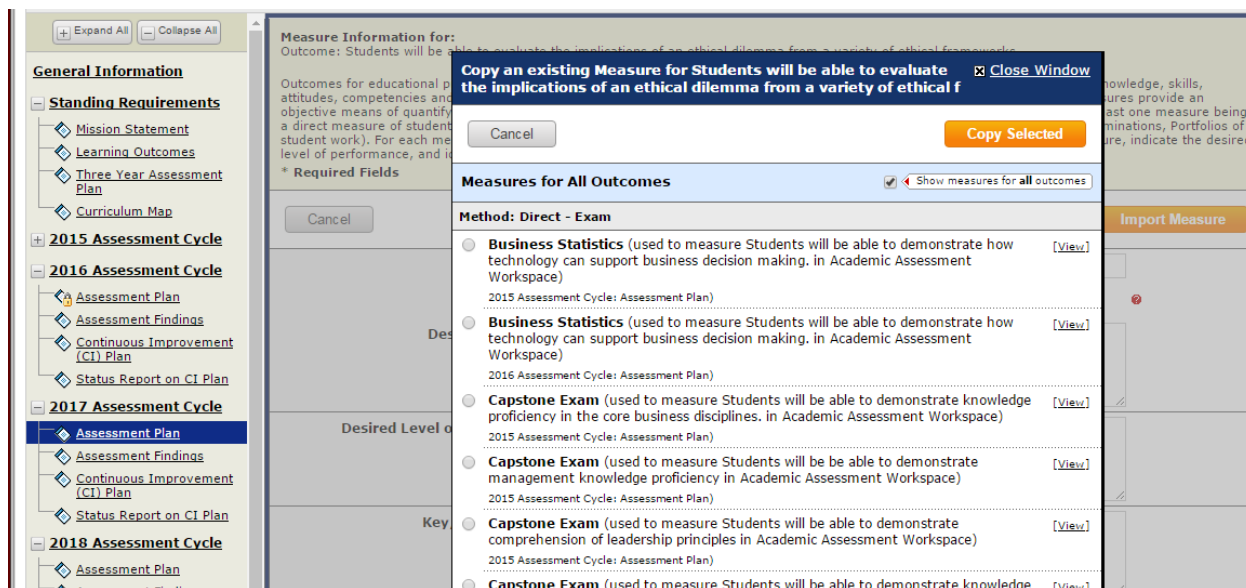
Expand All Collapse All

General Information

Standing Requirements
Mission Statement
Learning Outcomes
Three Year Assessment Plan
Curriculum Map

2015 Assessment Cycle

2016 Assessment Cycle
Assessment Plan
Assessment Findings
Continuous Improvement (CI) Plan
Status Report on CI Plan

2017 Assessment Cycle
Assessment Plan
Assessment Findings
Continuous Improvement (CI) Plan
Status Report on CI Plan

2018 Assessment Cycle
Assessment Plan

Measure Information for:
Outcome: Students will be able to evaluate the implications of an ethical dilemma from a variety of ethical frameworks

Outcomes for educational p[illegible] knowledge, skills, attitudes, competencies and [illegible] sures provide an objective means of quantify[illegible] ast one measure being a direct measure of student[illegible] minations, Portfolios of student work). For each me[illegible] ure, indicate the desired level of performance, and i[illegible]
* Required Fields

Cancel
Import Measure
Des
Desired Level o
Key

Copy an existing Measure for Students will be able to evaluate the implications of an ethical dilemma from a variety of ethical f
Close Window

Cancel
Copy Selected

Measures for All Outcomes
Show measures for all outcomes

Method: Direct - Exam

Business Statistics (used to measure Students will be able to demonstrate how technology can support business decision making. in Academic Assessment Workspace)
2015 Assessment Cycle: Assessment Plan)
[View]

Business Statistics (used to measure Students will be able to demonstrate how technology can support business decision making. in Academic Assessment Workspace)
2016 Assessment Cycle: Assessment Plan)
[View]

Capstone Exam (used to measure Students will be able to demonstrate knowledge proficiency in the core business disciplines. in Academic Assessment Workspace)
2015 Assessment Cycle: Assessment Plan)
[View]

Capstone Exam (used to measure Students will be be able to demonstrate management knowledge proficiency in Academic Assessment Workspace)
2015 Assessment Cycle: Assessment Plan)
[View]

Capstone Exam (used to measure Students will be able to demonstrate comprehension of leadership principles in Academic Assessment Workspace)
2015 Assessment Cycle: Assessment Plan)
[View]

Capstone Exam (used to measure Students will be able to demonstrate knowledge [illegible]